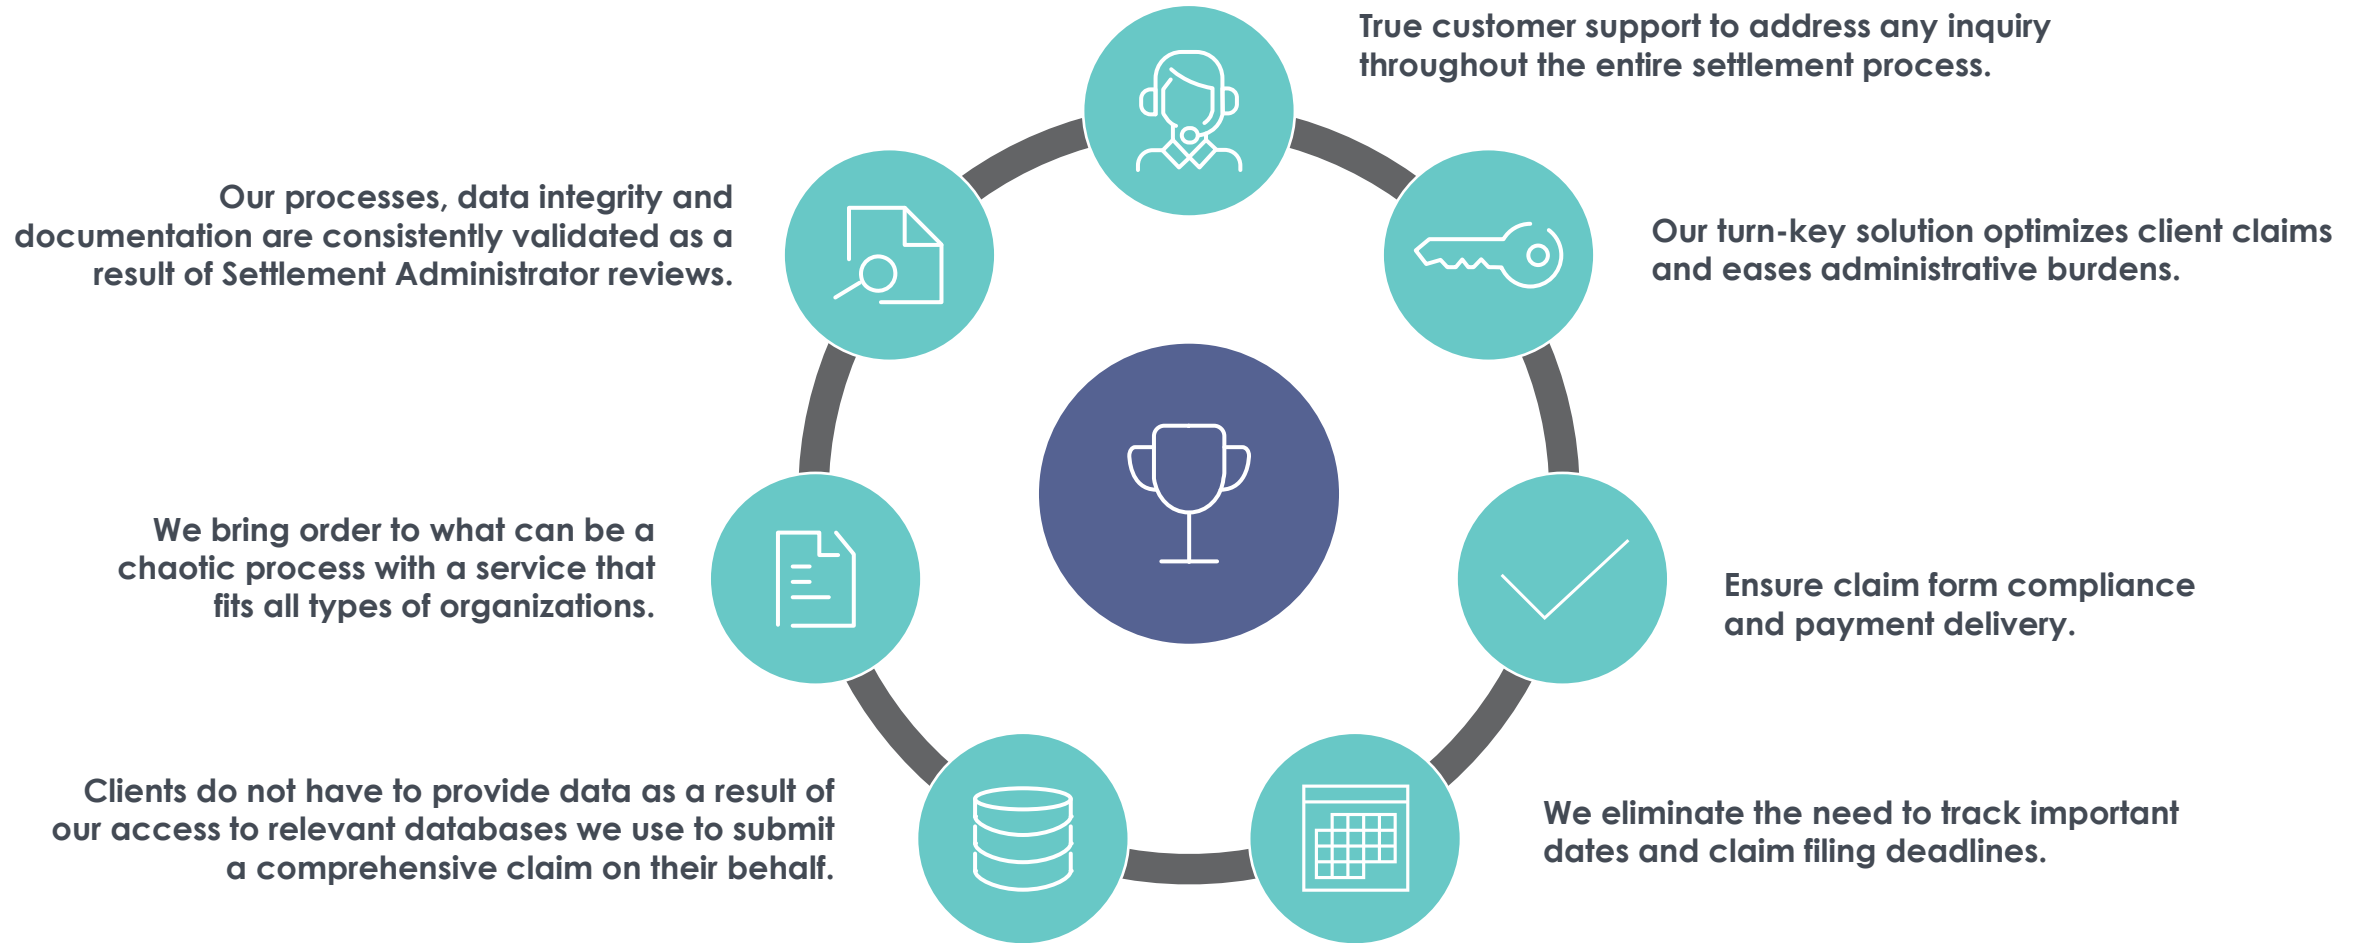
True customer support to address any inquiry throughout the entire settlement process.

Our processes, data integrity and documentation are consistently validated as a result of Settlement Administrator reviews.

Our turn-key solution optimizes client claims and eases administrative burdens.

We bring order to what can be a chaotic process with a service that fits all types of organizations.

Ensure claim form compliance and payment delivery.

Clients do not have to provide data as a result of our access to relevant databases we use to submit a comprehensive claim on their behalf.

We eliminate the need to track important dates and claim filing deadlines.